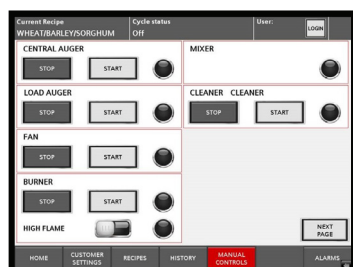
Current Recipe
WHEAT/BARLEY/SORGHUM

Cycle status
Off

User:

LOGIN

CENTRAL AUGER

STOP

START

MIXER

LOAD AUGER

STOP

START

CLEANER CLEANER

STOP

START

FAN

STOP

START

BURNER

STOP

START

HIGH FLAME

NEXT PAGE

HOME

CUSTOMER SETTINGS

RECIPES

HISTORY

MANUAL CONTROLS

ALARMS